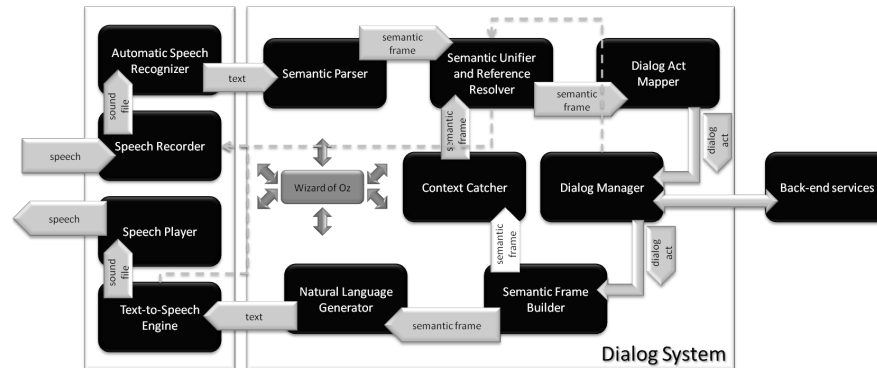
Automatic Speech Recognizer

text

Semantic Parser

semantic frame

Semantic Unifier and Reference Resolver

semantic frame

Dialog Act Mapper

sound file

semantic frame

dialog act

speech

Speech Recorder

Wizard of Oz

Context Catcher

Dialog Manager

Back-end services

speech

Speech Player

semantic frame

dialog act

sound file

Natural Language Generator

Semantic Frame Builder

Text-to-Speech Engine

text

semantic frame

Dialog System